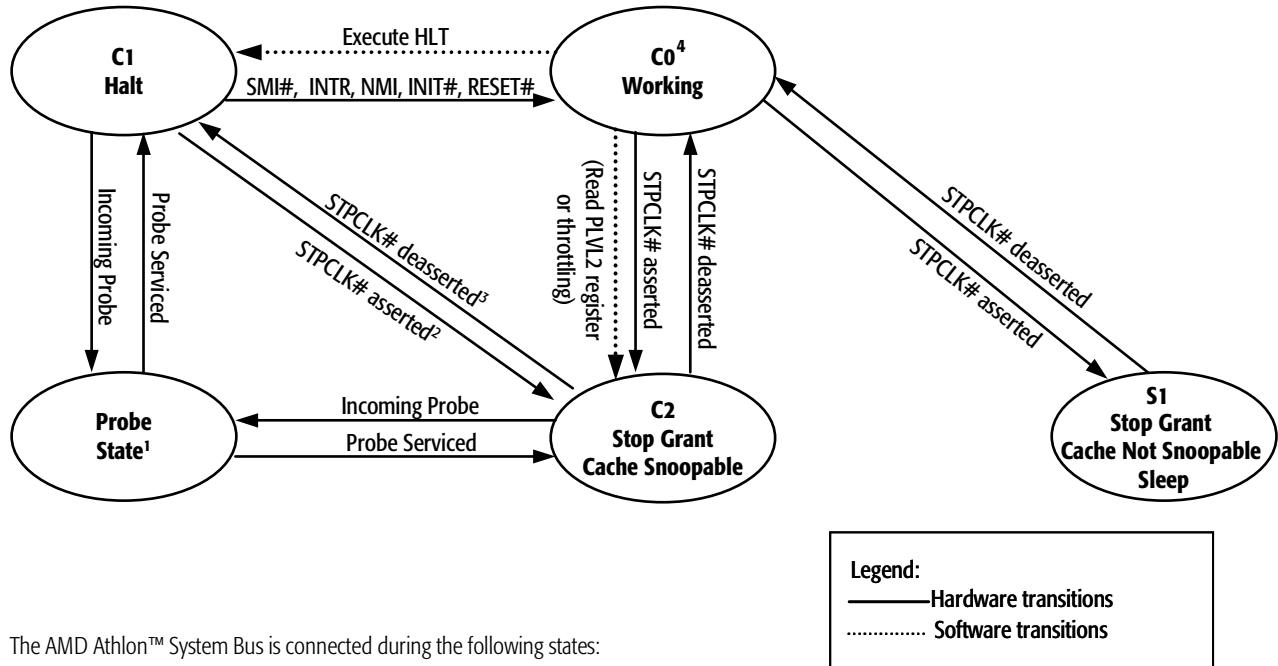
C1
Halt

Execute HLT

SMI#, INTR, NMI, INIT#, RESET#

C0$^4$
Working

Incoming Probe

Probe Serviced

STPCLK# deasserted$^3$

STPCLK# asserted$^2$

(Read PLVL2 register or throttling)

STPCLK# asserted

STPCLK# deasserted

STPCLK# deasserted

STPCLK# asserted

Probe
State$^1$

Incoming Probe

Probe Serviced

C2
Stop Grant
Cache Snoopable

S1
Stop Grant
Cache Not Snoopable
Sleep

Legend:
Hardware transitions
Software transitions

The AMD Athlon™ System Bus is connected during the following states: